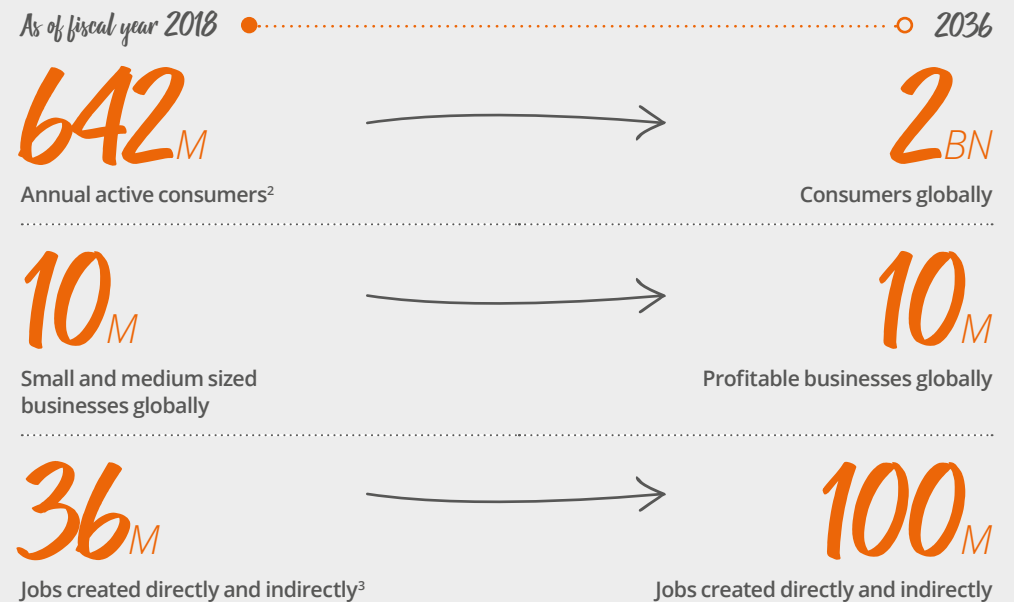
As of fiscal year 2018

2036

642M

Annual active consumers$^2$

2BN

Consumers globally

10M

Small and medium sized businesses globally

10M

Profitable businesses globally

36M

Jobs created directly and indirectly$^3$

100M

Jobs created directly and indirectly